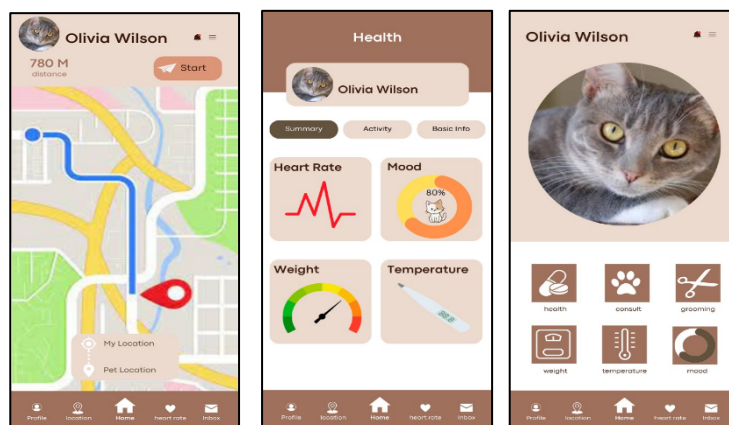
Olivia Wilson

780 M
distance

Start

My Location

Pet Location

Profile location Home heart rate Inbox

Health

Olivia Wilson

Summary Activity Basic Info

Heart Rate

Mood

80%

Weight

Temperature

Profile location Home heart rate Inbox

Olivia Wilson

health consult grooming

weight temperature mood

Profile location Home heart rate Inbox